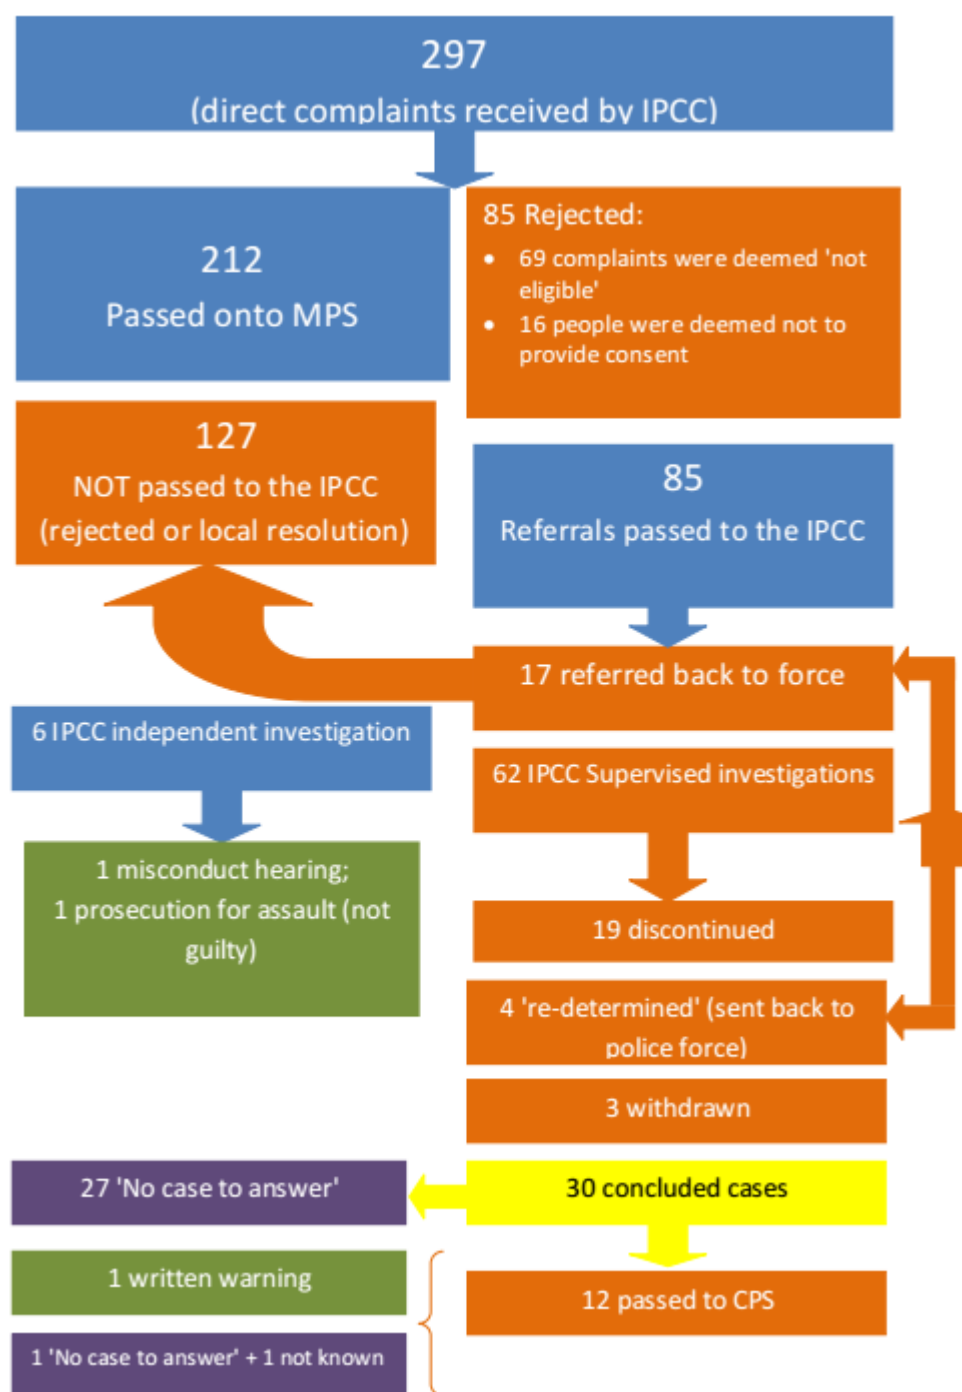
297
(direct complaints received by IPCC)

212
Passed onto MPS

85 Rejected:
- 69 complaints were deemed 'not eligible'
- 16 people were deemed not to provide consent

127
NOT passed to the IPCC
(rejected or local resolution)

85
Referrals passed to the IPCC

17 referred back to force

6 IPCC independent investigation

62 IPCC Supervised investigations

1 misconduct hearing;
1 prosecution for assault (not guilty)

19 discontinued

4 're-determined' (sent back to police force)

3 withdrawn

27 'No case to answer'

30 concluded cases

1 written warning

12 passed to CPS

1 'No case to answer' + 1 not known